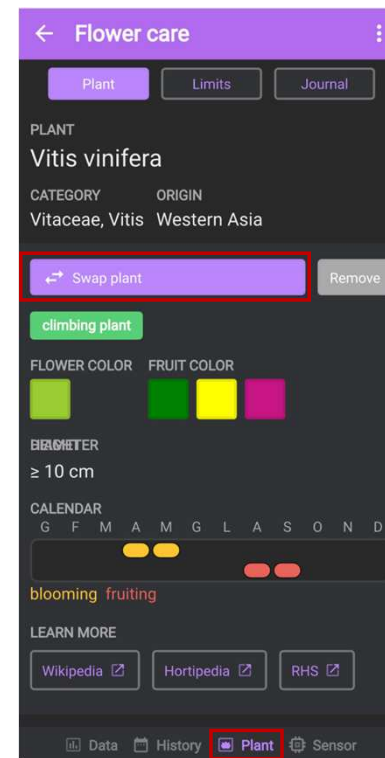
← Flower care

Plant Limits Journal

PLANT
Vitis vinifera

CATEGORY
Vitaceae, Vitis

ORIGIN
Western Asia

Swap plant

Remove

climbing plant

FLOWER COLOR

FRUIT COLOR

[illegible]

≥ 10 cm

CALENDAR
G F M A M G L A S O N D

blooming fruiting

LEARN MORE

Wikipedia

Hortipedia

RHS

Data History Plant Sensor